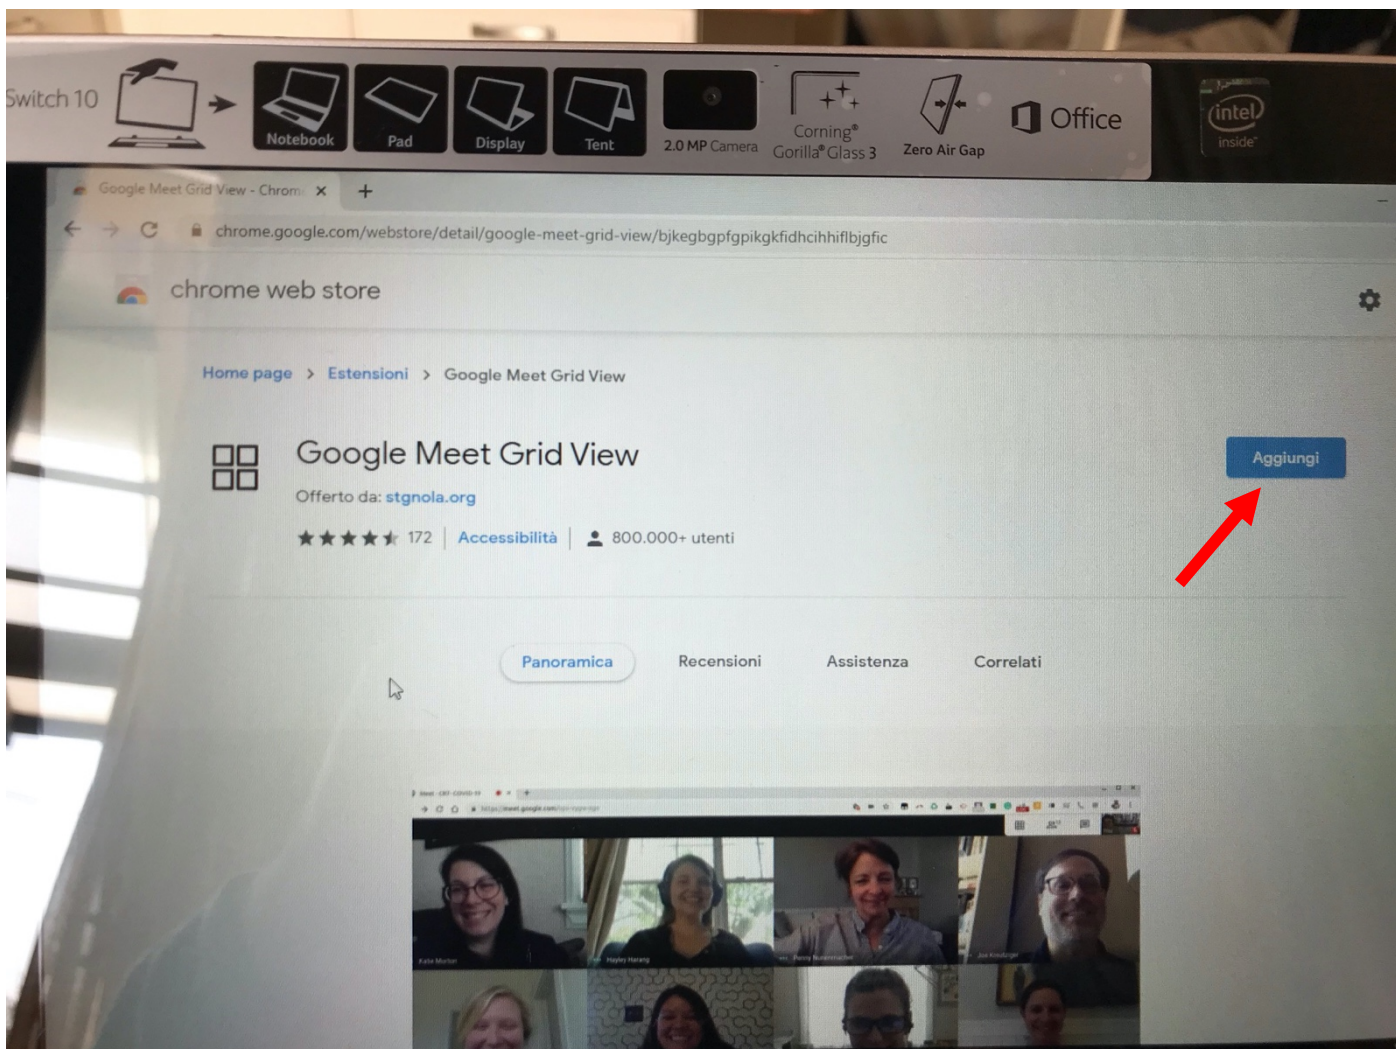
Switch 10

Notebook

Pad

Display

Tent

2.0 MP Camera

Corning® Gorilla® Glass 3

Zero Air Gap

Office

intel inside

Google Meet Grid View - Chrom ×

+

chrome.google.com/webstore/detail/google-meet-grid-view/bjkegbgpfgpikgkfidhcihhiflbjgfic

chrome web store

Home page > Estensioni > Google Meet Grid View

Google Meet Grid View

Offerto da: stgnola.org

172 | Accessibilità | 800.000+ utenti

Aggiungi

Panoramica

Recensioni

Assistenza

Correlati